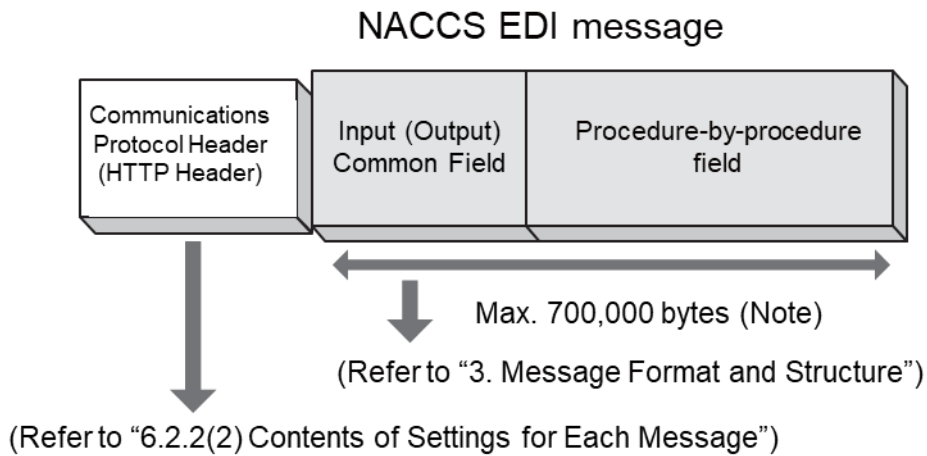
NACCS EDI message

Communications Protocol Header (HTTP Header)

Input (Output) Common Field

Procedure-by-procedure field

Max. 700,000 bytes (Note)

(Refer to “3. Message Format and Structure”)

(Refer to “6.2.2(2) Contents of Settings for Each Message”)